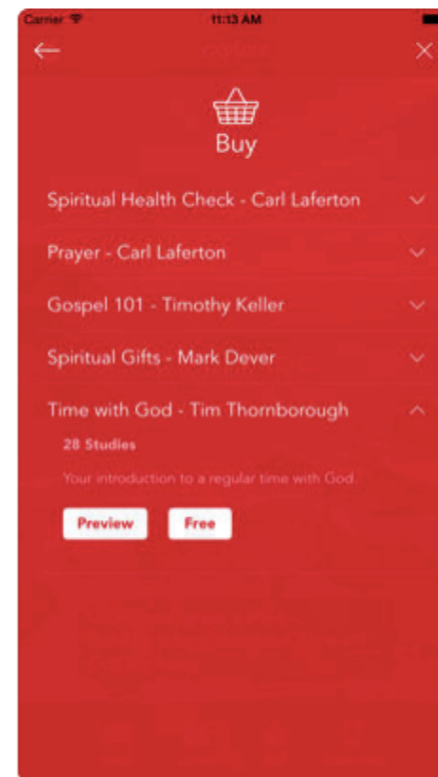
Carrier
11:13 AM

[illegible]

Buy

Spiritual Health Check - Carl Laferton

Prayer - Carl Laferton

Gospel 101 - Timothy Keller

Spiritual Gifts - Mark Dever

Time with God - Tim Thornborough

28 Studies

Your introduction to a regular time with God

Preview

Free